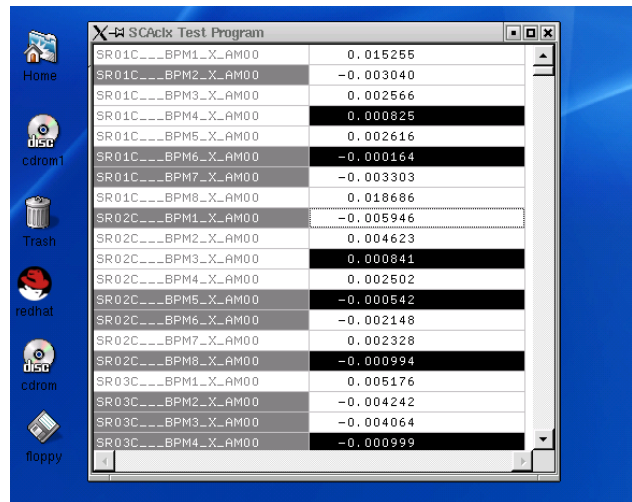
Home

cdrom1

Trash

redhat

cdrom

floppy

SCAclx Test Program

| | |
|---|---|
| SR01C___BPM1_X_AM00 | 0.015255 |
| SR01C___BPM2_X_AM00 | -0.003040 |
| SR01C___BPM3_X_AM00 | 0.002566 |
| SR01C___BPM4_X_AM00 | 0.000825 |
| SR01C___BPM5_X_AM00 | 0.002616 |
| SR01C___BPM6_X_AM00 | -0.000164 |
| SR01C___BPM7_X_AM00 | -0.003303 |
| SR01C___BPM8_X_AM00 | 0.018686 |
| SR02C___BPM1_X_AM00 | -0.005946 |
| SR02C___BPM2_X_AM00 | 0.004623 |
| SR02C___BPM3_X_AM00 | 0.000841 |
| SR02C___BPM4_X_AM00 | 0.002502 |
| SR02C___BPM5_X_AM00 | -0.000542 |
| SR02C___BPM6_X_AM00 | -0.002148 |
| SR02C___BPM7_X_AM00 | 0.002328 |
| SR02C___BPM8_X_AM00 | -0.000994 |
| SR03C___BPM1_X_AM00 | 0.005176 |
| SR03C___BPM2_X_AM00 | -0.004242 |
| SR03C___BPM3_X_AM00 | -0.004064 |
| SR03C___BPM4_X_AM00 | -0.000999 |